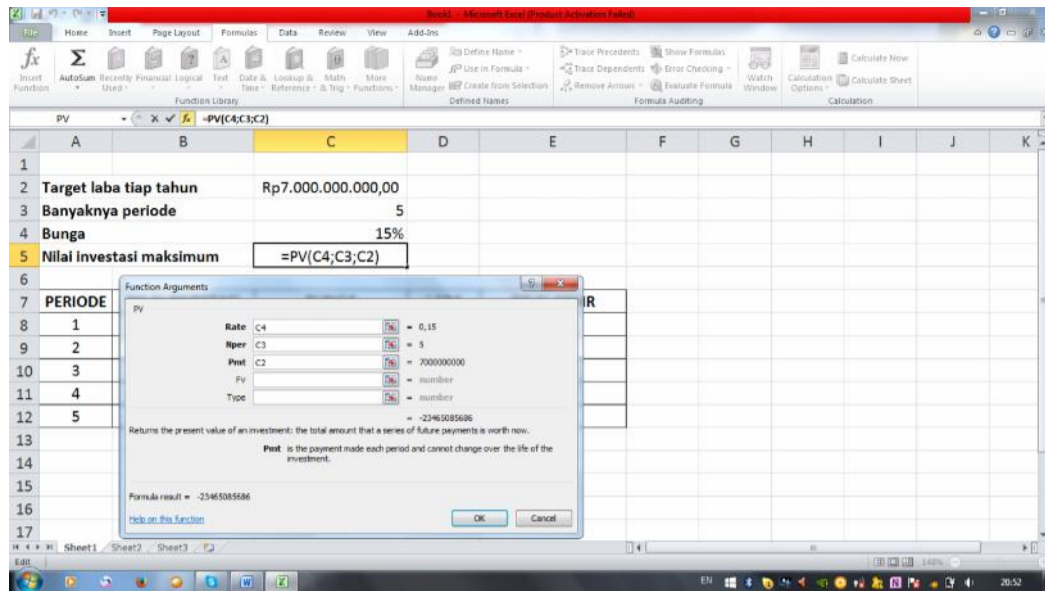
Book1 - Microsoft Excel (Product Activation Failed)

File Home Insert Page Layout Formulas Data Review View Add-Ins

Insert Function AutoSum Recently Used Financial Logical Text Date & Time Lookup & Reference Math & Trig More Functions
Function Library
Name Manager Define Name Use in Formula Create from Selection
Defined Names
Trace Precedents Trace Dependents Remove Arrows Show Formulas Error Checking Evaluate Formula
Formula Auditing
Watch Window
Calculation Options Calculate Now Calculate Sheet
Calculation

PV =PV(C4;C3;C2)

| | A | B | C | D | E | F | G | H | I | J | K |
|---|---|---|---|---|---|---|---|---|---|---|---|
| 1 | | | | | | | | | | | |
| 2 | Target laba tiap tahun | | Rp7.000.000.000,00 | | | | | | | | |
| 3 | Banyaknya periode | | 5 | | | | | | | | |
| 4 | Bunga | | 15% | | | | | | | | |
| 5 | Nilai investasi maksimum | | =PV(C4;C3;C2) | | | | | | | | |
| 6 | | | | | | | | | | | |
| 7 | PERIODE | | | | IR | | | | | | |
| 8 | 1 | | | | | | | | | | |
| 9 | 2 | | | | | | | | | | |
| 10 | 3 | | | | | | | | | | |
| 11 | 4 | | | | | | | | | | |
| 12 | 5 | | | | | | | | | | |
| 13 | | | | | | | | | | | |
| 14 | | | | | | | | | | | |
| 15 | | | | | | | | | | | |
| 16 | | | | | | | | | | | |
| 17 | | | | | | | | | | | |

Function Arguments
PV
Rate C4 = 0,15
Nper C3 = 5
Pmt C2 = 7000000000
Fv = number
Type = number
= -23465085686
Returns the present value of an investment: the total amount that a series of future payments is worth now.
Pmt is the payment made each period and cannot change over the life of the investment.
Formula result = -23465085686
Help on this function
OK Cancel

Sheet1 Sheet2 Sheet3
Edit
140%
EN
20:52